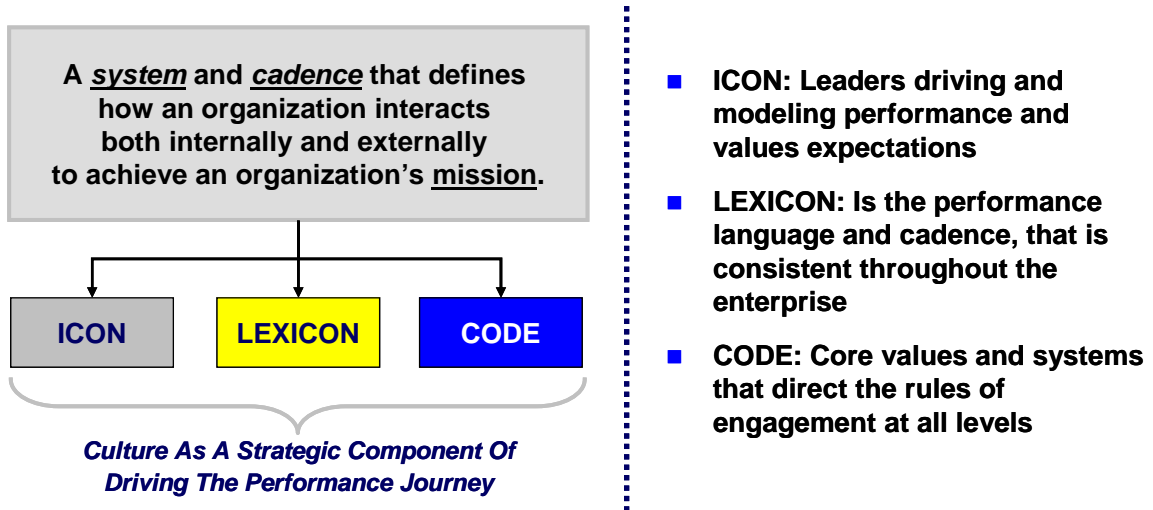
A system and cadence that defines how an organization interacts both internally and externally to achieve an organization's mission.

ICON

LEXICON

CODE

Culture As A Strategic Component Of Driving The Performance Journey

- ICON: Leaders driving and modeling performance and values expectations
- LEXICON: Is the performance language and cadence, that is consistent throughout the enterprise
- CODE: Core values and systems that direct the rules of engagement at all levels